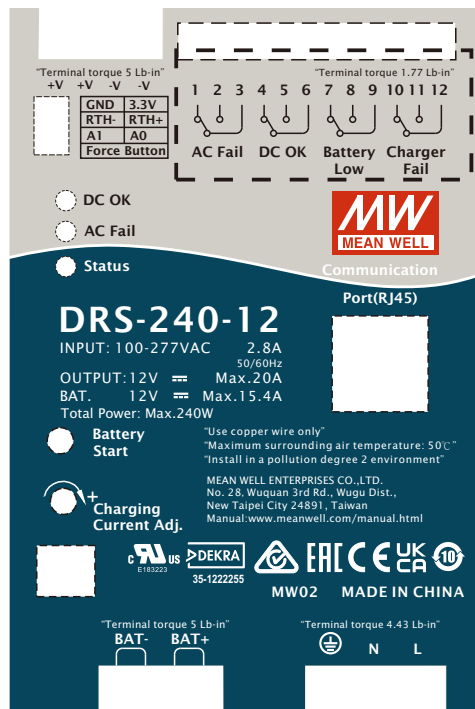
"Terminal torque 5 Lb-in"
+V +V -V -V

| GND | 3.3V |
|---|---|
| RTH- | RTH+ |
| A1 | A0 |
| Force Button | |

"Terminal torque 1.77 Lb-in"
1 2 3 4 5 6 7 8 9 10 11 12
AC Fail DC OK Battery Low Charger Fail

DC OK
AC Fail
Status

MW
MEAN WELL

Communication
Port(RJ45)

DRS-240-12
INPUT: 100-277VAC 2.8A
50/60Hz
OUTPUT:12V ⎓ Max.20A
BAT. 12V ⎓ Max.15.4A
Total Power: Max.240W

Battery Start

"Use copper wire only"
"Maximum surrounding air temperature: 50℃"
"Install in a pollution degree 2 environment"

MEAN WELL ENTERPRISES CO.,LTD.
No. 28, Wuquan 3rd Rd., Wugu Dist.,
New Taipei City 24891, Taiwan
Manual:www.meanwell.com/manual.html

+
Charging Current Adj.

c US
E183223
DEKRA
35-1222255
EAC CE UK CA 10
MW02 MADE IN CHINA

"Terminal torque 5 Lb-in"
BAT- BAT+

"Terminal torque 4.43 Lb-in"
N L